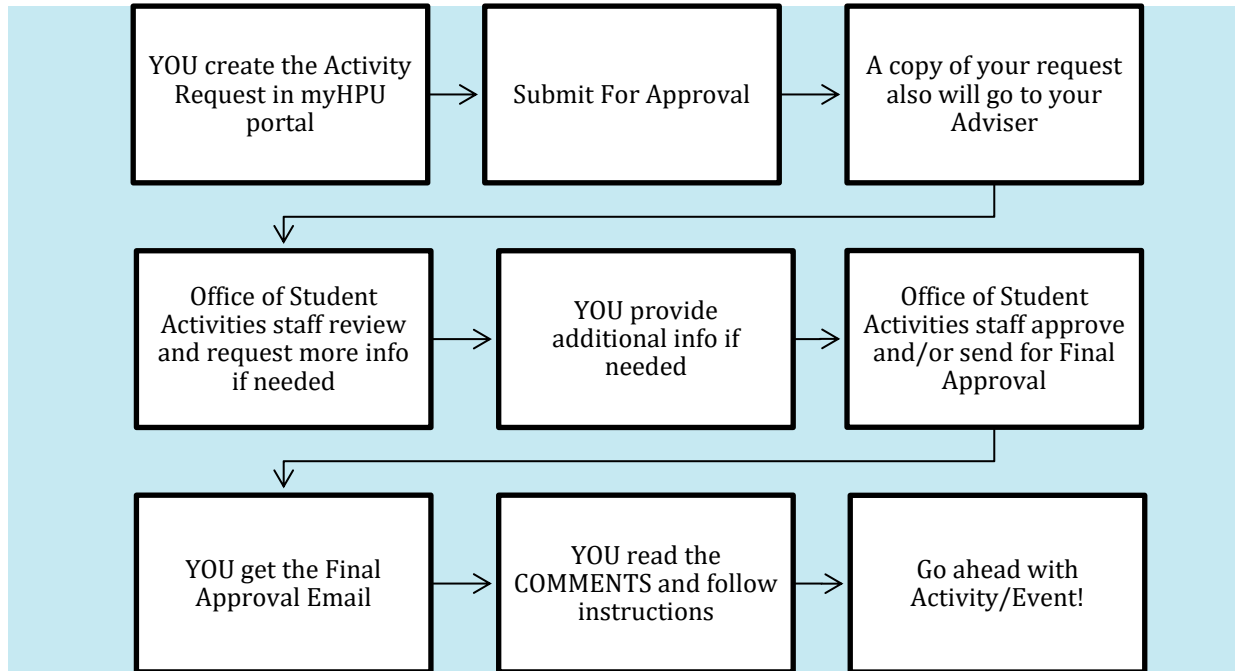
YOU create the Activity Request in myHPU portal

Submit For Approval

A copy of your request also will go to your Adviser

Office of Student Activities staff review and request more info if needed

YOU provide additional info if needed

Office of Student Activities staff approve and/or send for Final Approval

YOU get the Final Approval Email

YOU read the COMMENTS and follow instructions

Go ahead with Activity/Event!